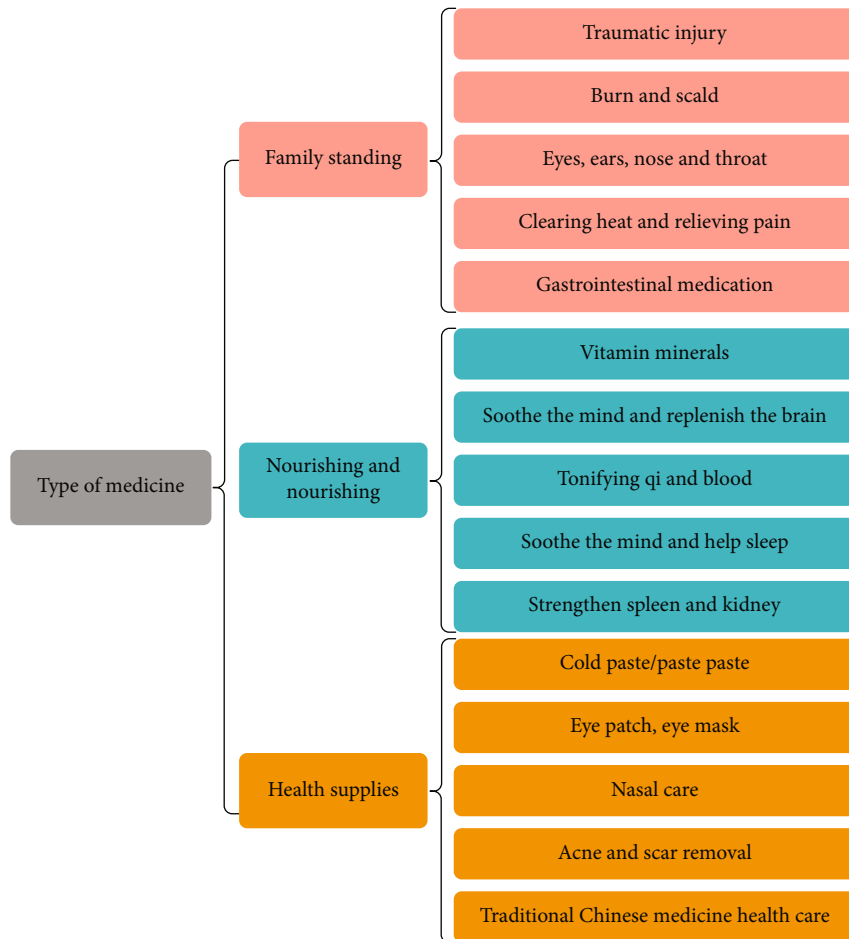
Type of medicine

Family standing

Traumatic injury

Burn and scald

Eyes, ears, nose and throat

Clearing heat and relieving pain

Gastrointestinal medication

Nourishing and nourishing

Vitamin minerals

Soothe the mind and replenish the brain

Tonifying qi and blood

Soothe the mind and help sleep

Strengthen spleen and kidney

Health supplies

Cold paste/paste paste

Eye patch, eye mask

Nasal care

Acne and scar removal

Traditional Chinese medicine health care